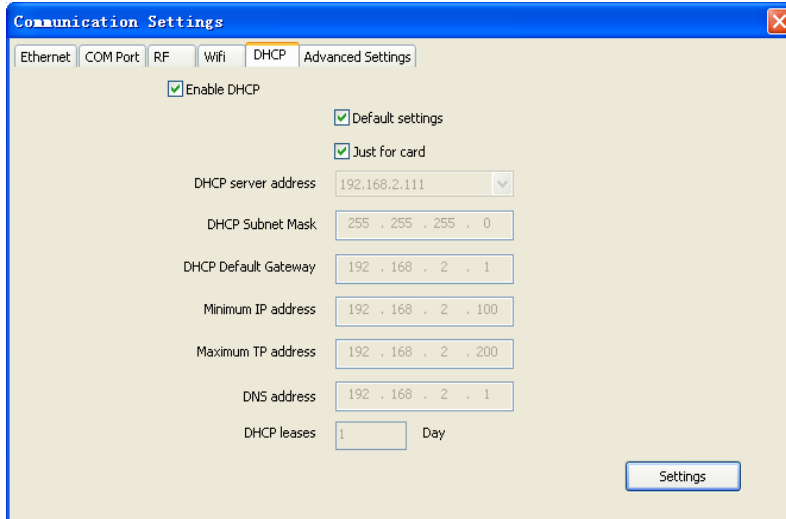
Communication Settings

Ethernet | COM Port | RF | Wifi | DHCP | Advanced Settings

Enable DHCP

Default settings

Just for card

DHCP server address 192.168.2.111

DHCP Subnet Mask 255 . 255 . 255 . 0

DHCP Default Gateway 192 . 168 . 2 . 1

Minimum IP address 192 . 168 . 2 . 100

Maximum TP address 192 . 168 . 2 . 200

DNS address 192 . 168 . 2 . 1

DHCP leases 1 Day

Settings